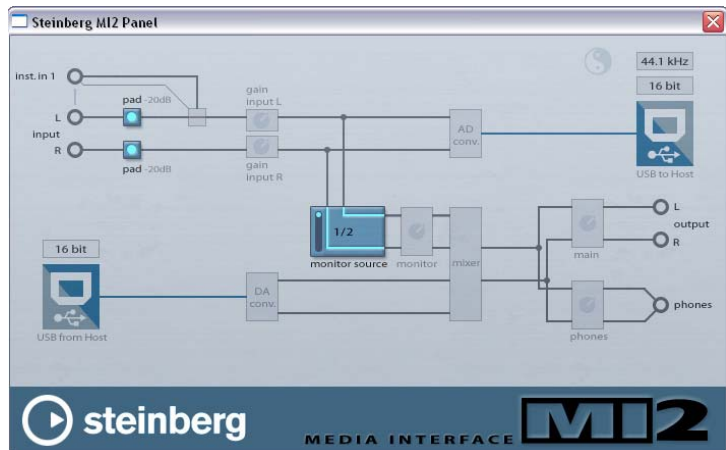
Steinberg MI2 Panel

inst. in 1

L

input

R

pad -20dB

pad -20dB

gain input L

gain input R

AD conv.

44.1 kHz

16 bit

USB to Host

1/2

monitor source

monitor

mixer

main

L

output

R

phones

phones

16 bit

USB from Host

DA conv.

steinberg

MEDIA INTERFACE

MI2